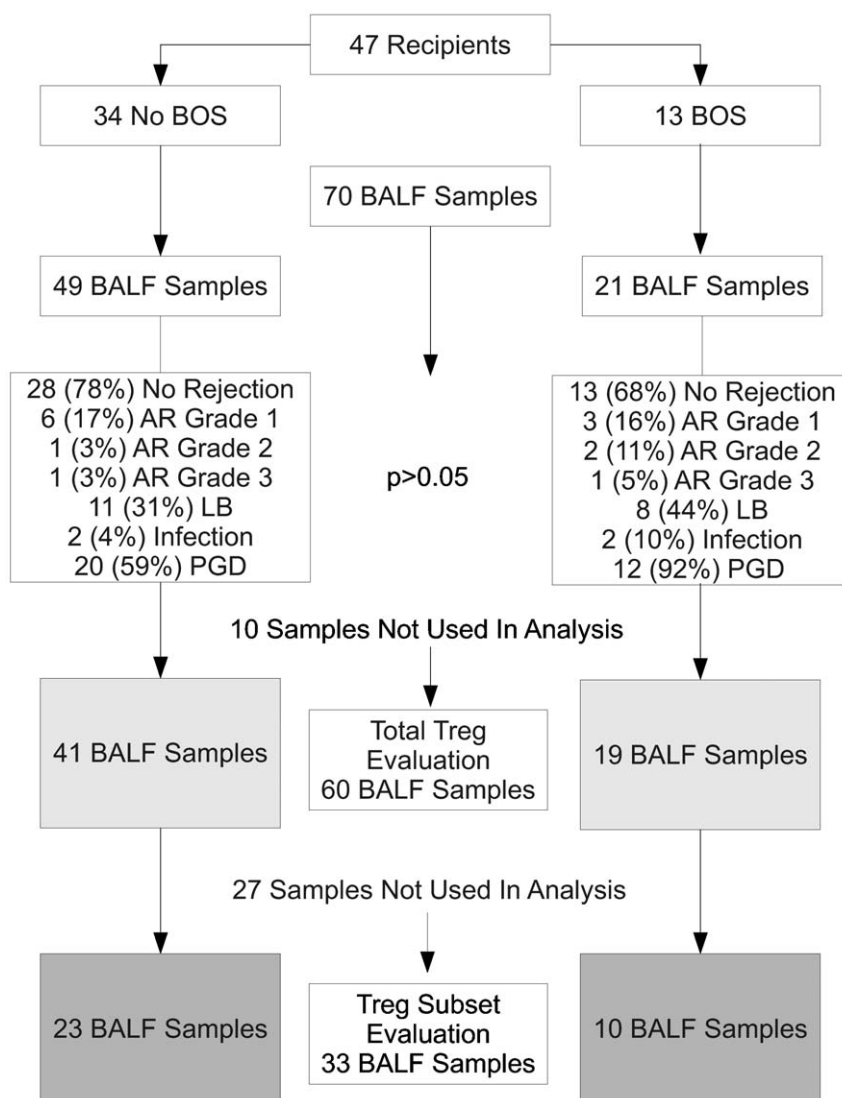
47 Recipients

34 No BOS

13 BOS

70 BALF Samples

49 BALF Samples

21 BALF Samples

28 (78%) No Rejection
6 (17%) AR Grade 1
1 (3%) AR Grade 2
1 (3%) AR Grade 3
11 (31%) LB
2 (4%) Infection
20 (59%) PGD

p>0.05

13 (68%) No Rejection
3 (16%) AR Grade 1
2 (11%) AR Grade 2
1 (5%) AR Grade 3
8 (44%) LB
2 (10%) Infection
12 (92%) PGD

10 Samples Not Used In Analysis

41 BALF Samples

Total Treg Evaluation 60 BALF Samples

19 BALF Samples

27 Samples Not Used In Analysis

23 BALF Samples

Treg Subset Evaluation 33 BALF Samples

10 BALF Samples